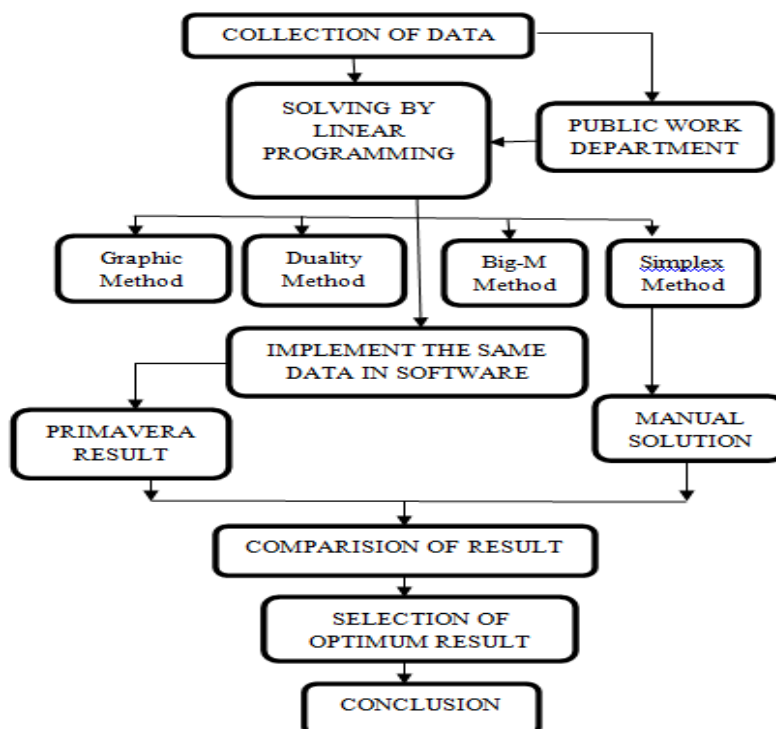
COLLECTION OF DATA

SOLVING BY LINEAR PROGRAMMING

PUBLIC WORK DEPARTMENT

Graphic Method

Duality Method

Big-M Method

Simplex Method

IMPLEMENT THE SAME DATA IN SOFTWARE

PRIMAVERA RESULT

MANUAL SOLUTION

COMPARISION OF RESULT

SELECTION OF OPTIMUM RESULT

CONCLUSION